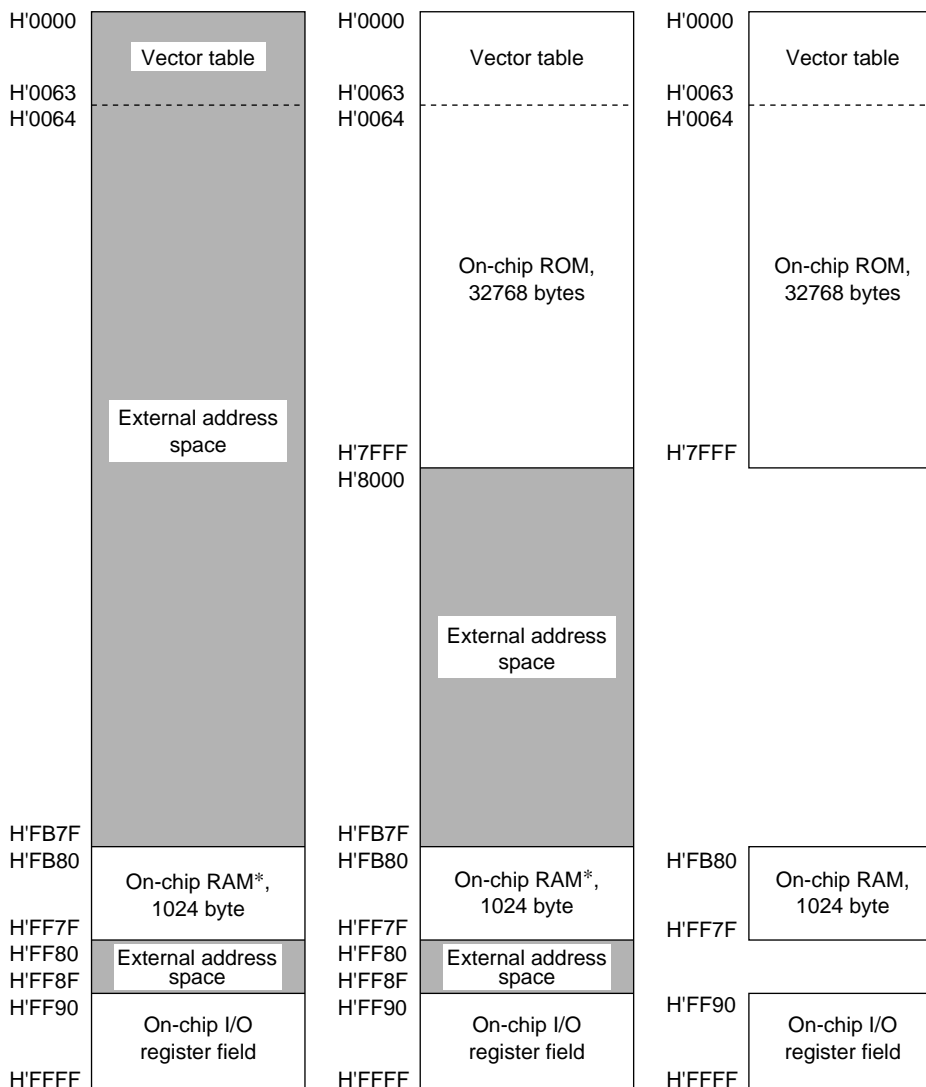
H'0000
Vector table
H'0063
H'0064
External address space
H'FB7F
H'FB80
On-chip RAM*, 1024 byte
H'FF7F
H'FF80
External address space
H'FF8F
H'FF90
On-chip I/O register field
H'FFFF

H'0000
Vector table
H'0063
H'0064
On-chip ROM, 32768 bytes
H'7FFF
H'8000
External address space
H'FB7F
H'FB80
On-chip RAM*, 1024 byte
H'FF7F
H'FF80
External address space
H'FF8F
H'FF90
On-chip I/O register field
H'FFFF

H'0000
Vector table
H'0063
H'0064
On-chip ROM, 32768 bytes
H'7FFF
H'FB80
On-chip RAM, 1024 byte
H'FF7F
H'FF90
On-chip I/O register field
H'FFFF